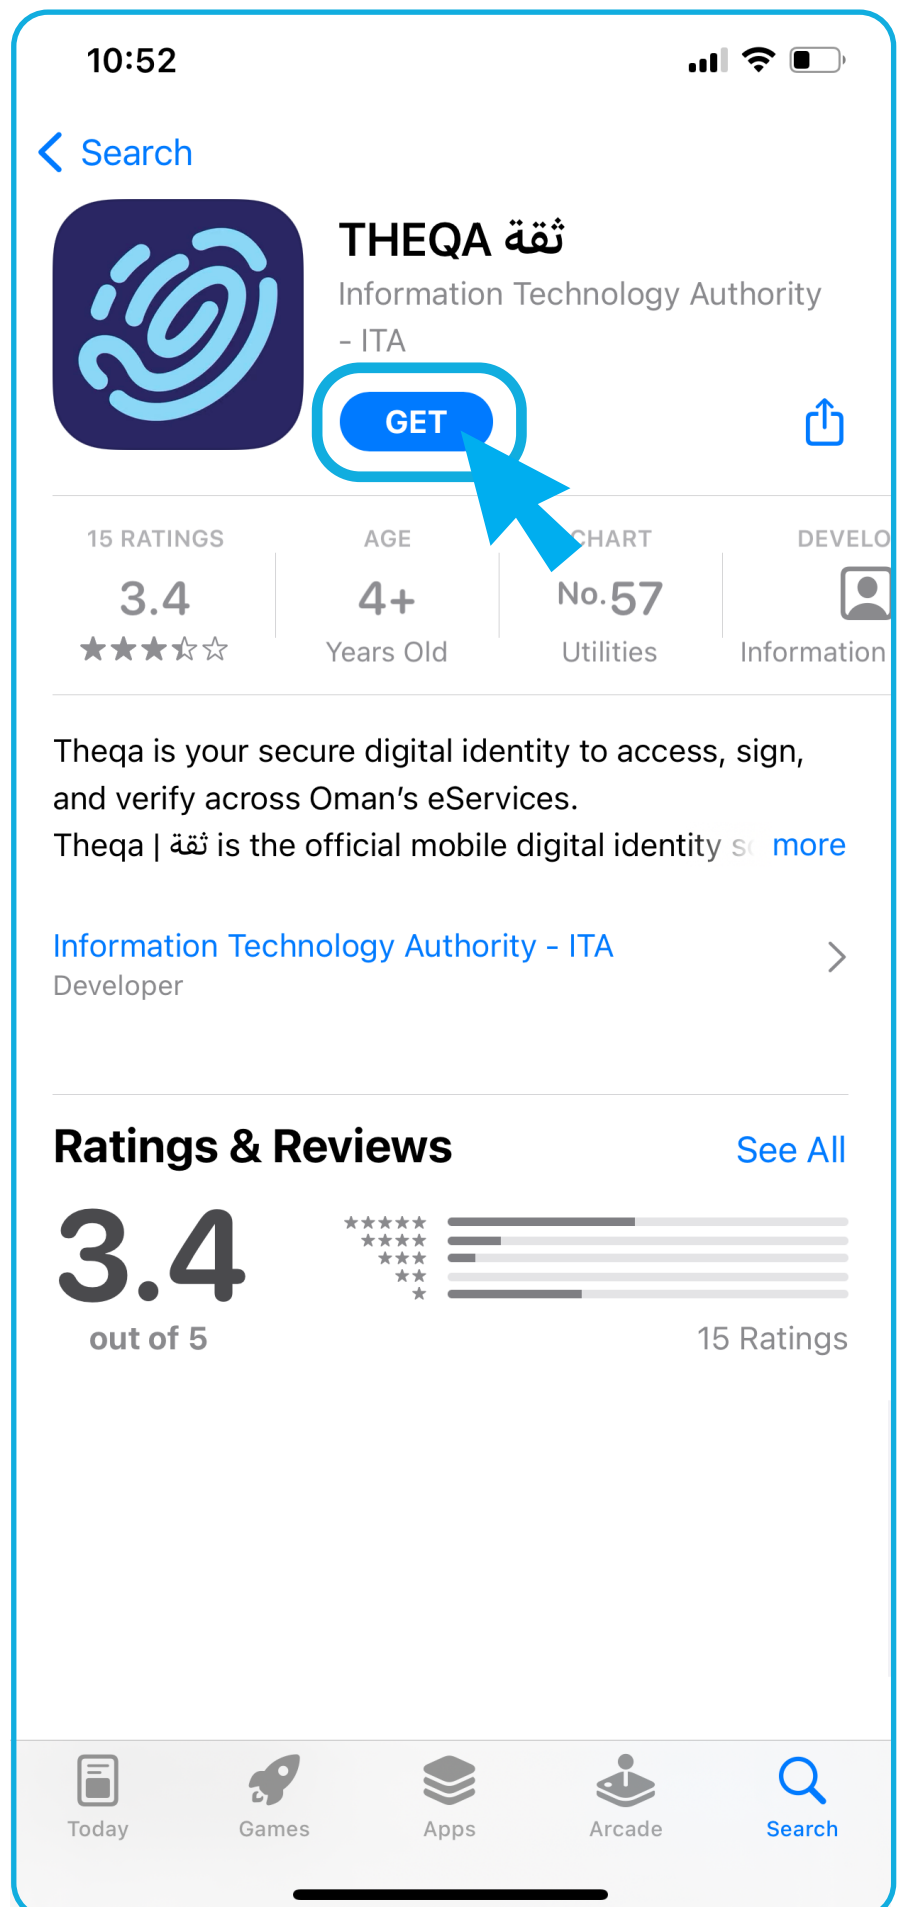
10:52

Search

THEQA ثقة
Information Technology Authority - ITA

GET

15 RATINGS
3.4
★★★☆☆

AGE
4+
Years Old

CHART
No. 57
Utilities

DEVELO
Information

Theqa is your secure digital identity to access, sign, and verify across Oman's eServices.
Theqa | ثقة is the official mobile digital identity s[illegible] more

Information Technology Authority - ITA
Developer

Ratings & Reviews
See All

3.4
out of 5

15 Ratings

Today
Games
Apps
Arcade
Search